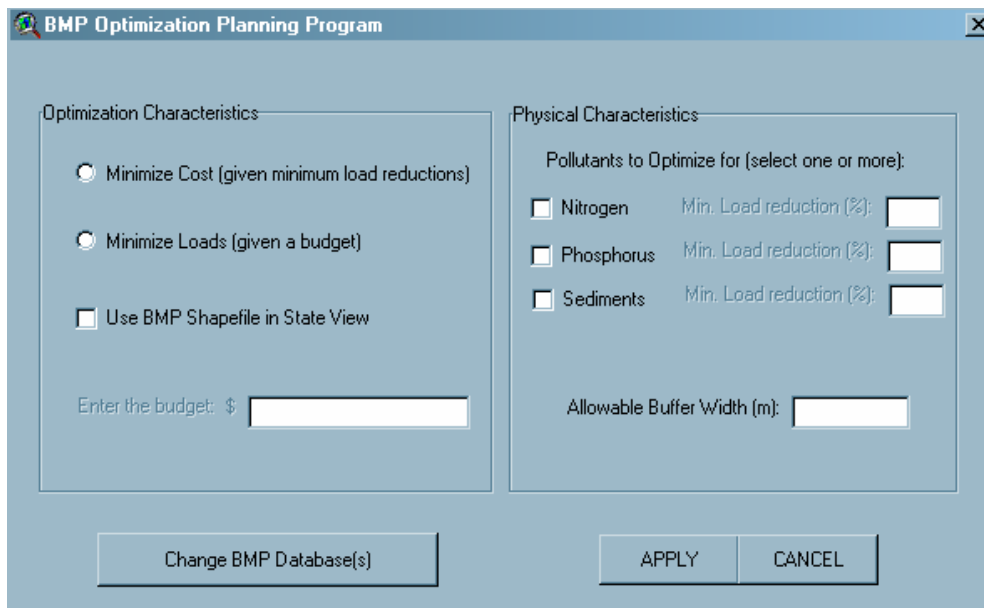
BMP Optimization Planning Program

Optimization Characteristics

Minimize Cost (given minimum load reductions)

Minimize Loads (given a budget)

Use BMP Shapefile in State View

Enter the budget: $

Physical Characteristics

Pollutants to Optimize for (select one or more):

Nitrogen Min. Load reduction (%):

Phosphorus Min. Load reduction (%):

Sediments Min. Load reduction (%):

Allowable Buffer Width (m):

Change BMP Database(s)

APPLY

CANCEL